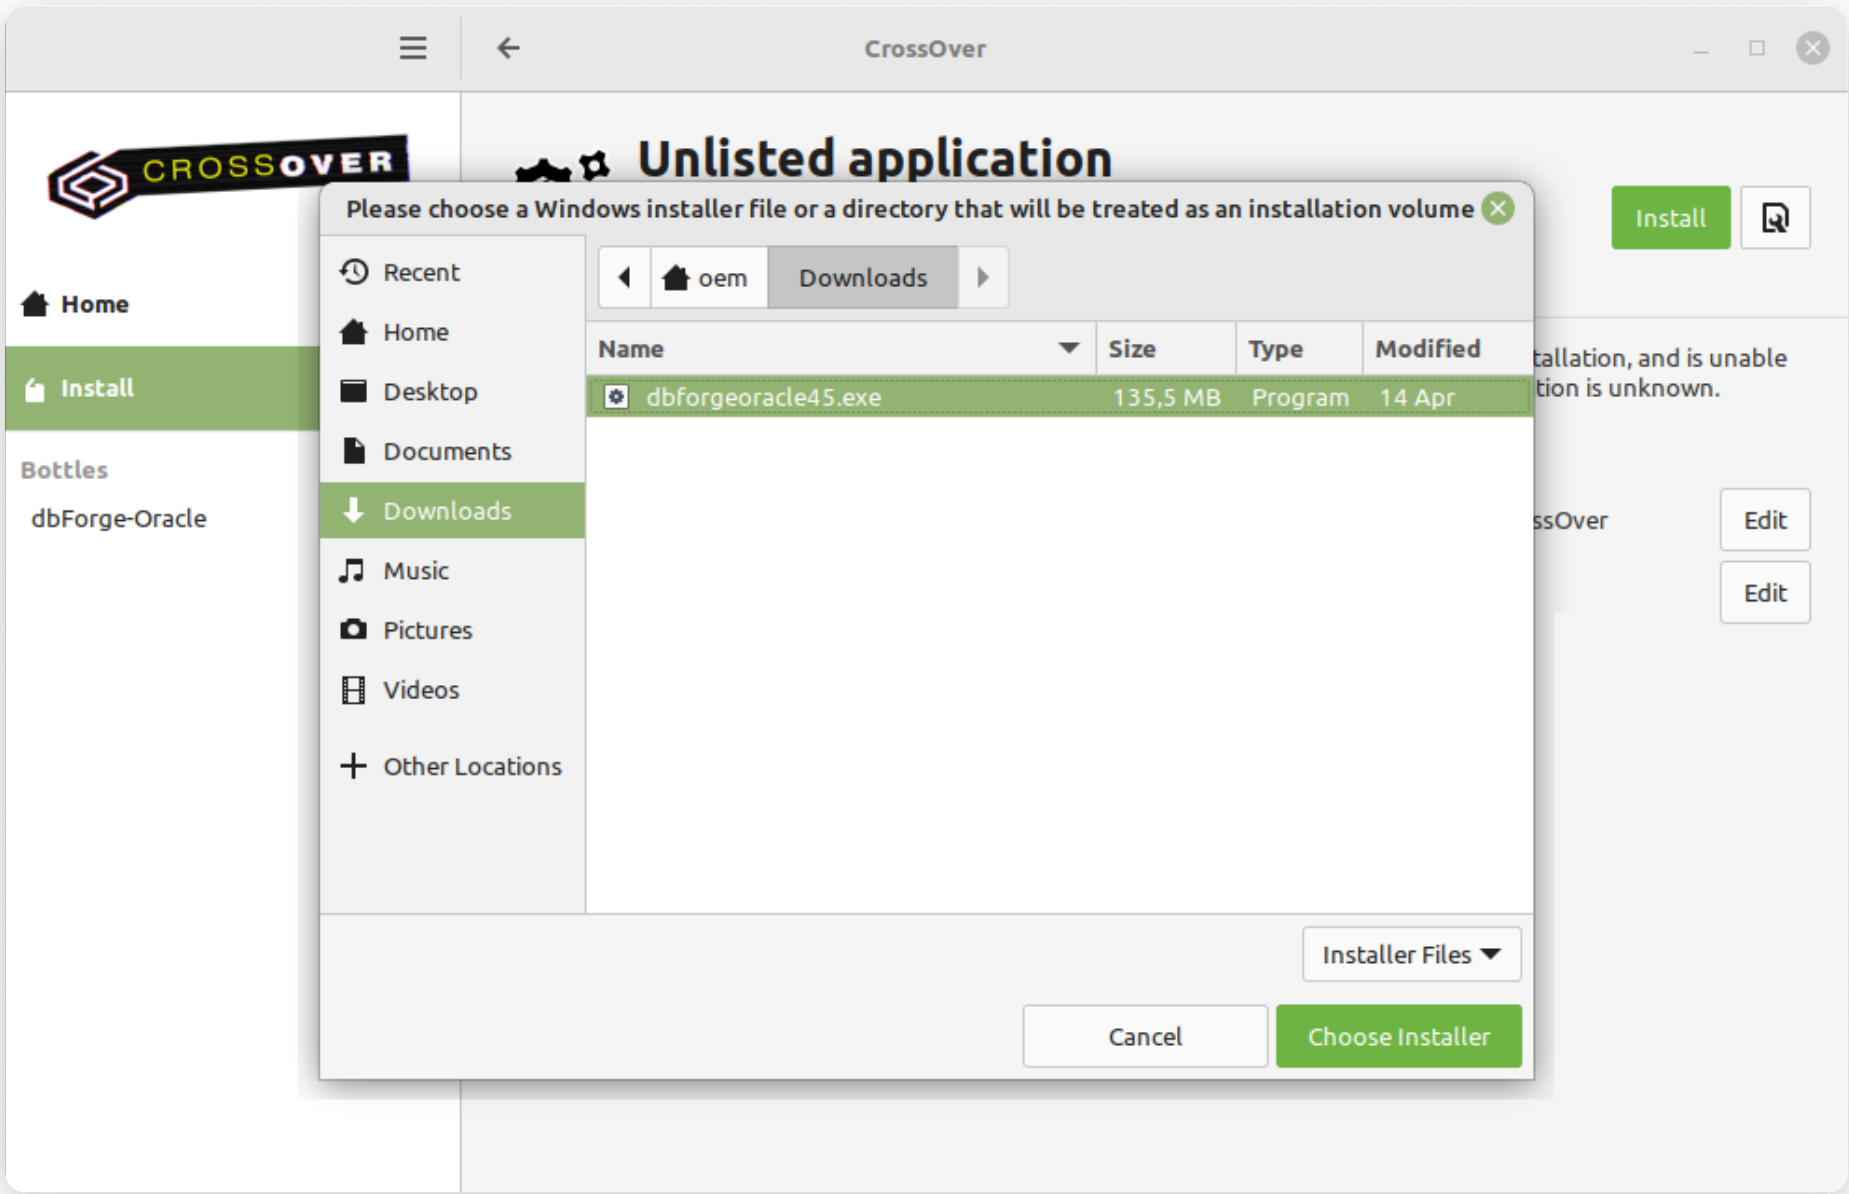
CrossOver

CROSSOVER

Home

Install

Bottles

dbForge-Oracle

Unlisted application

Install

tallation, and is unable
tion is unknown.

ssOver

Edit

Edit

Please choose a Windows installer file or a directory that will be treated as an installation volume

Recent
Home
Desktop
Documents
Downloads
Music
Pictures
Videos
Other Locations

oem Downloads

| Name | Size | Type | Modified |
|---|---|---|---|
| dbforgeoracle45.exe | 135,5 MB | Program | 14 Apr |

Installer Files

Cancel

Choose Installer